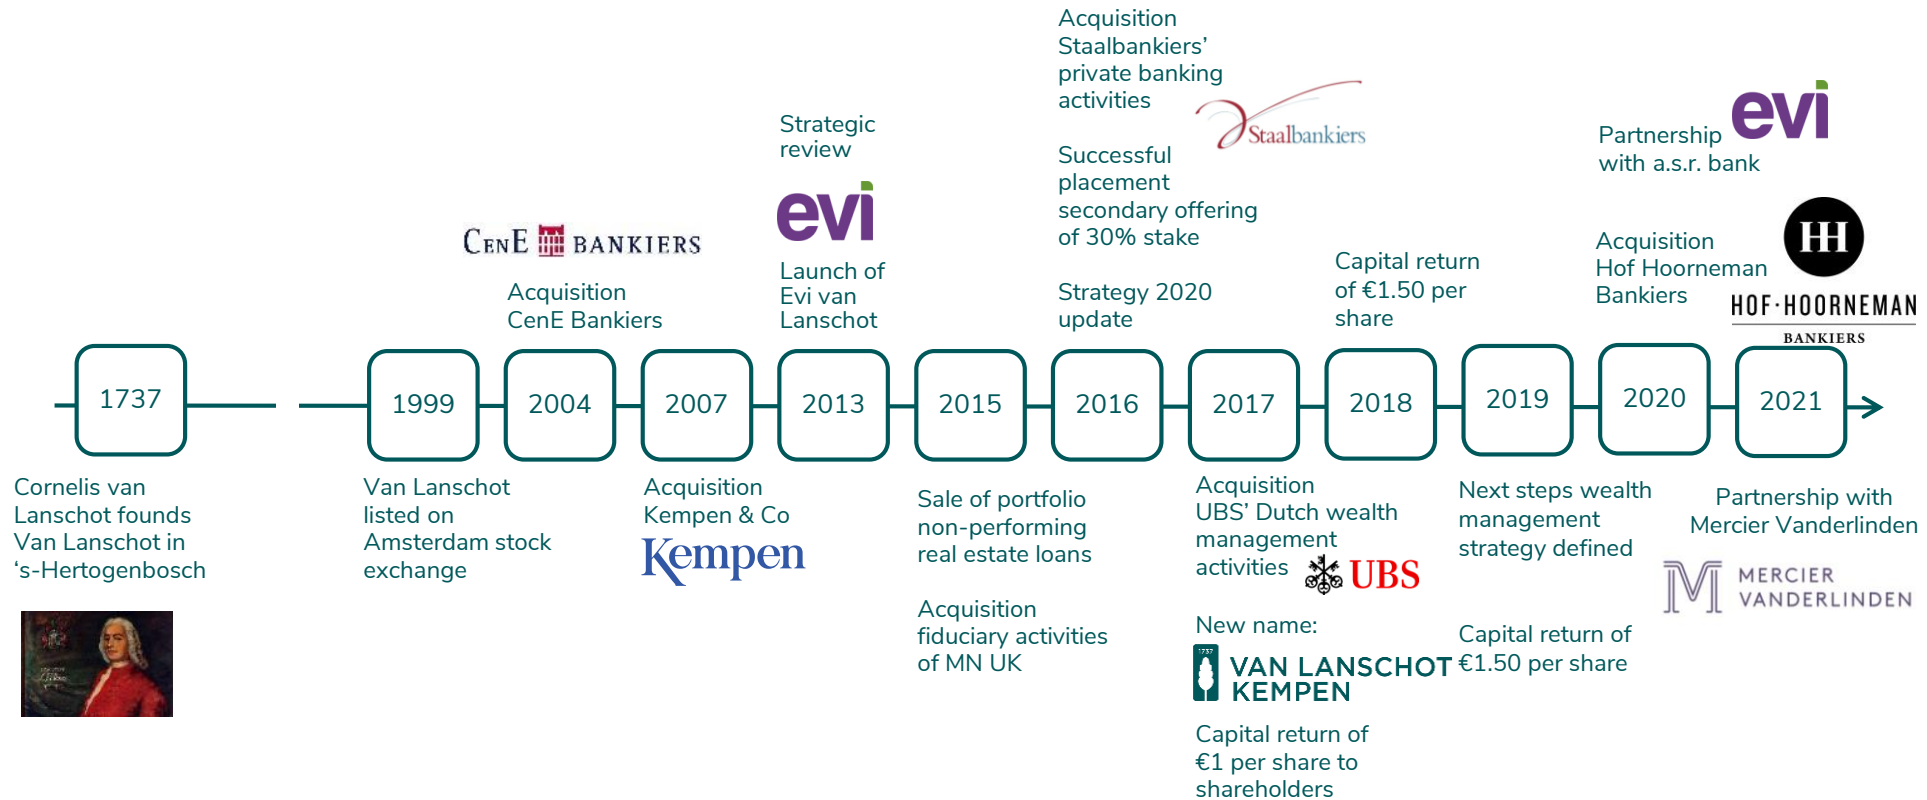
Acquisition Staalbankiers' private banking activities

Staalbankiers

Strategic review

evi

Partnership with a.s.r. bank

evi

Successful placement secondary offering of 30% stake

CenE BANKIERS

Acquisition CenE Bankiers

Launch of Evi van Lanschot

Strategy 2020 update

Capital return of €1.50 per share

Acquisition Hof Hoorneman Bankiers

HH

HOF·HOORNEMAN BANKIERS

1737

1999

2004

2007

2013

2015

2016

2017

2018

2019

2020

2021

Cornelis van Lanschot founds Van Lanschot in 's-Hertogenbosch

Van Lanschot listed on Amsterdam stock exchange

Acquisition Kempen & Co

Kempen

Sale of portfolio non-performing real estate loans

Acquisition fiduciary activities of MN UK

Acquisition UBS' Dutch wealth management activities

UBS

New name:

VAN LANSCHOT KEMPEN

Capital return of €1 per share to shareholders

Next steps wealth management strategy defined

Capital return of €1.50 per share

Partnership with Mercier Vanderlinden

MERCIER VANDERLINDEN